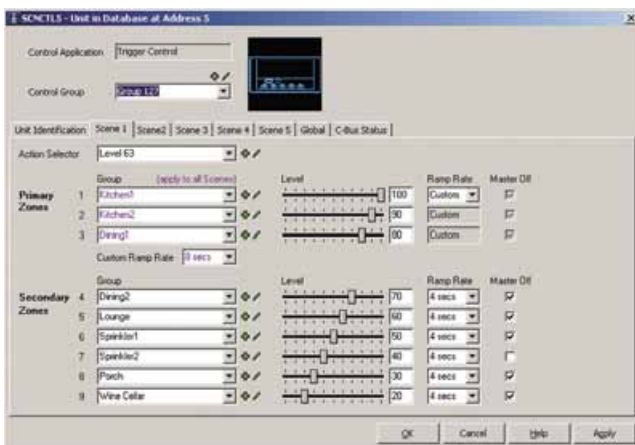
SCNCTL5 - Unit in Database at Address 5

Control Application Trigger Control

Control Group Group 127

Unit Identification | Scene 1 | Scene2 | Scene 3 | Scene 4 | Scene 5 | Global | C-Bus Status

Action Selector Level 63

Primary Zones

| | Group (apply to all Scenes) | Level | Ramp Rate | Master Off |
|---|---|---|---|---|
| 1 | Kitchen1 | 100 | Custom | ☑ |
| 2 | Kitchen2 | 90 | Custom | ☑ |
| 3 | Dining1 | 80 | Custom | ☑ |

Custom Ramp Rate 0 secs

Secondary Zones

| | Group | Level | Ramp Rate | Master Off |
|---|---|---|---|---|
| 4 | Dining2 | 70 | 4 secs | ☑ |
| 5 | Lounge | 60 | 4 secs | ☑ |
| 6 | Sprinkler1 | 50 | 4 secs | ☑ |
| 7 | Sprinkler2 | 40 | 4 secs | ☐ |
| 8 | Porch | 30 | 4 secs | ☑ |
| 9 | Wine Cellar | 20 | 4 secs | ☑ |

OK Cancel Help Apply